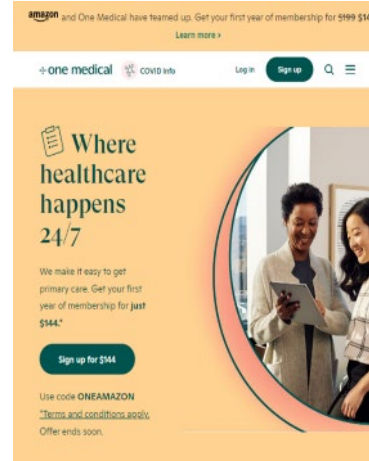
amazon and One Medical have teamed up. Get your first year of membership for $199 $14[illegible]

Learn more ›

one medical COVID info Log in Sign up

Where healthcare happens 24/7

We make it easy to get primary care. Get your first year of membership for just $144.*

Sign up for $144

Use code ONEAMAZON

*Terms and conditions apply. Offer ends soon.